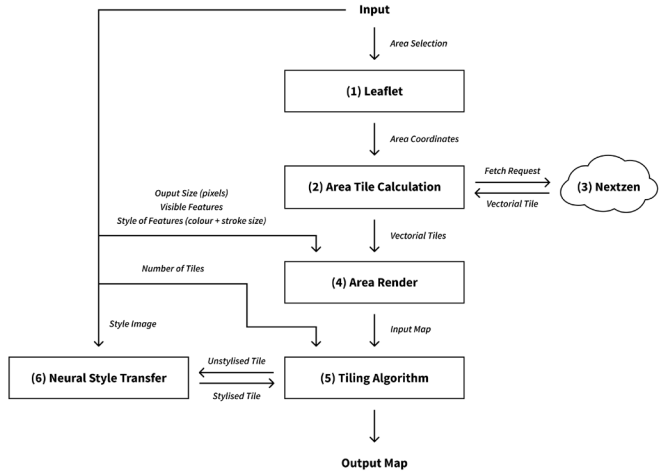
Input

Area Selection

(1) Leaflet

Area Coordinates

(2) Area Tile Calculation

Fetch Request

Vectorial Tile

(3) Nextzen

Ouput Size (pixels)
Visible Features
Style of Features (colour + stroke size)

Vectorial Tiles

Number of Tiles

(4) Area Render

Style Image

Input Map

Unstylised Tile

(6) Neural Style Transfer

(5) Tiling Algorithm

Stylised Tile

Output Map